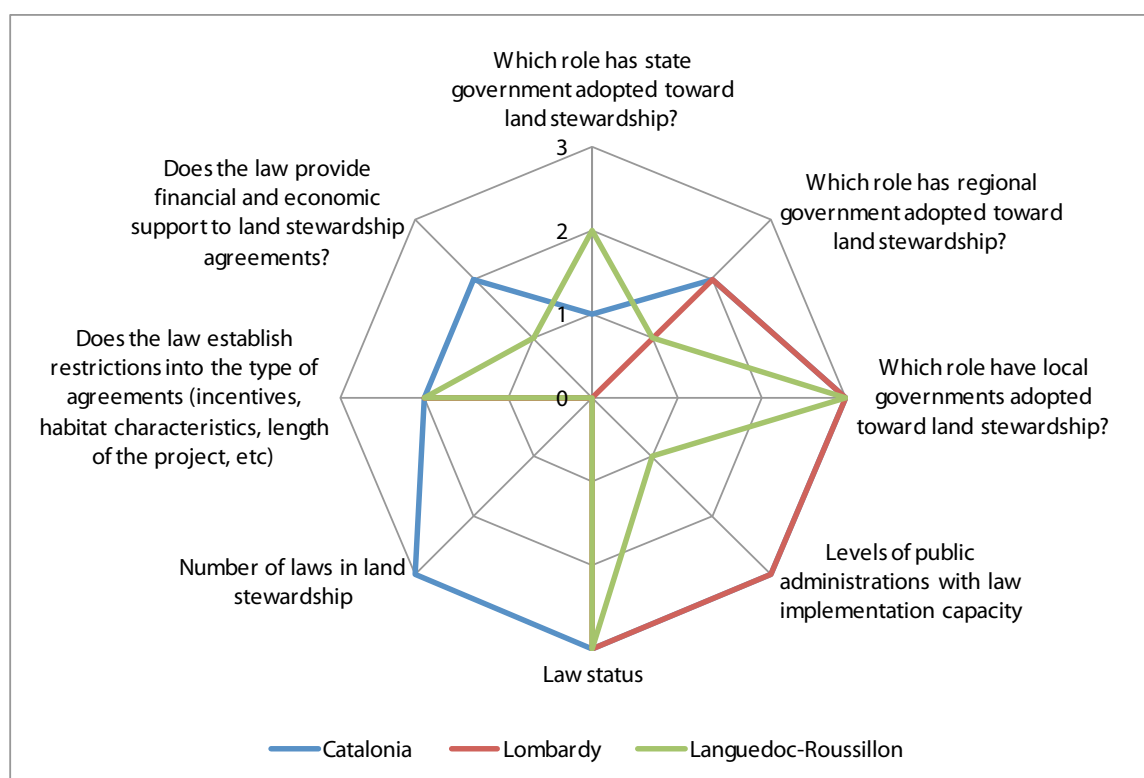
Which role has state government adopted toward land stewardship?

3
2
1
0

Which role has regional government adopted toward land stewardship?

Which role have local governments adopted toward land stewardship?

Levels of public administrations with law implementation capacity

Law status

Number of laws in land stewardship

Does the law establish restrictions into the type of agreements (incentives, habitat characteristics, length of the project, etc)

Does the law provide financial and economic support to land stewardship agreements?

Catalonia
Lombardy
Languedoc-Roussillon